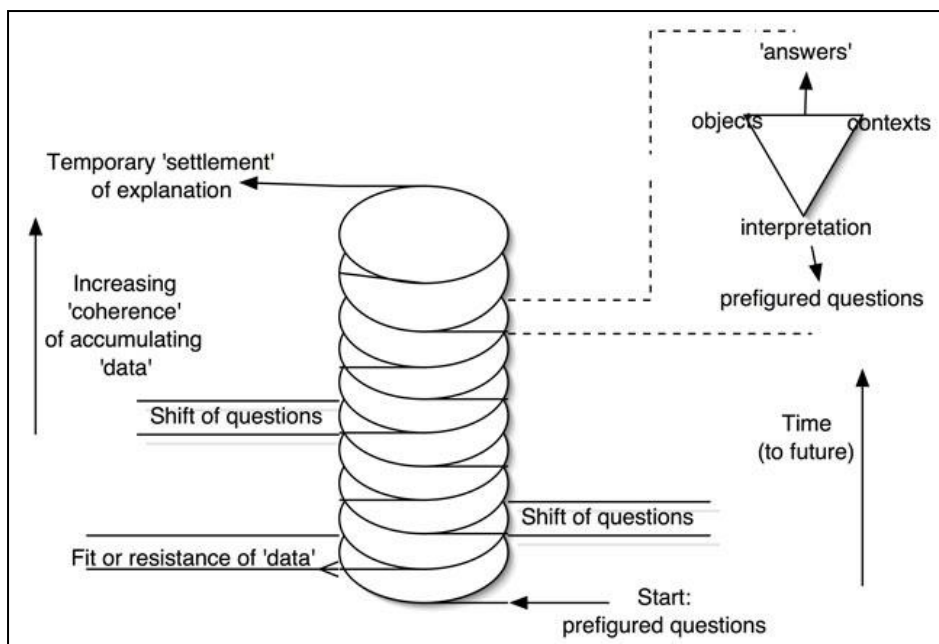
'answers'

objects

contexts

interpretation

prefigured questions

Temporary 'settlement' of explanation

Increasing 'coherence' of accumulating 'data'

Shift of questions

Time (to future)

Shift of questions

Fit or resistance of 'data'

Start: prefigured questions